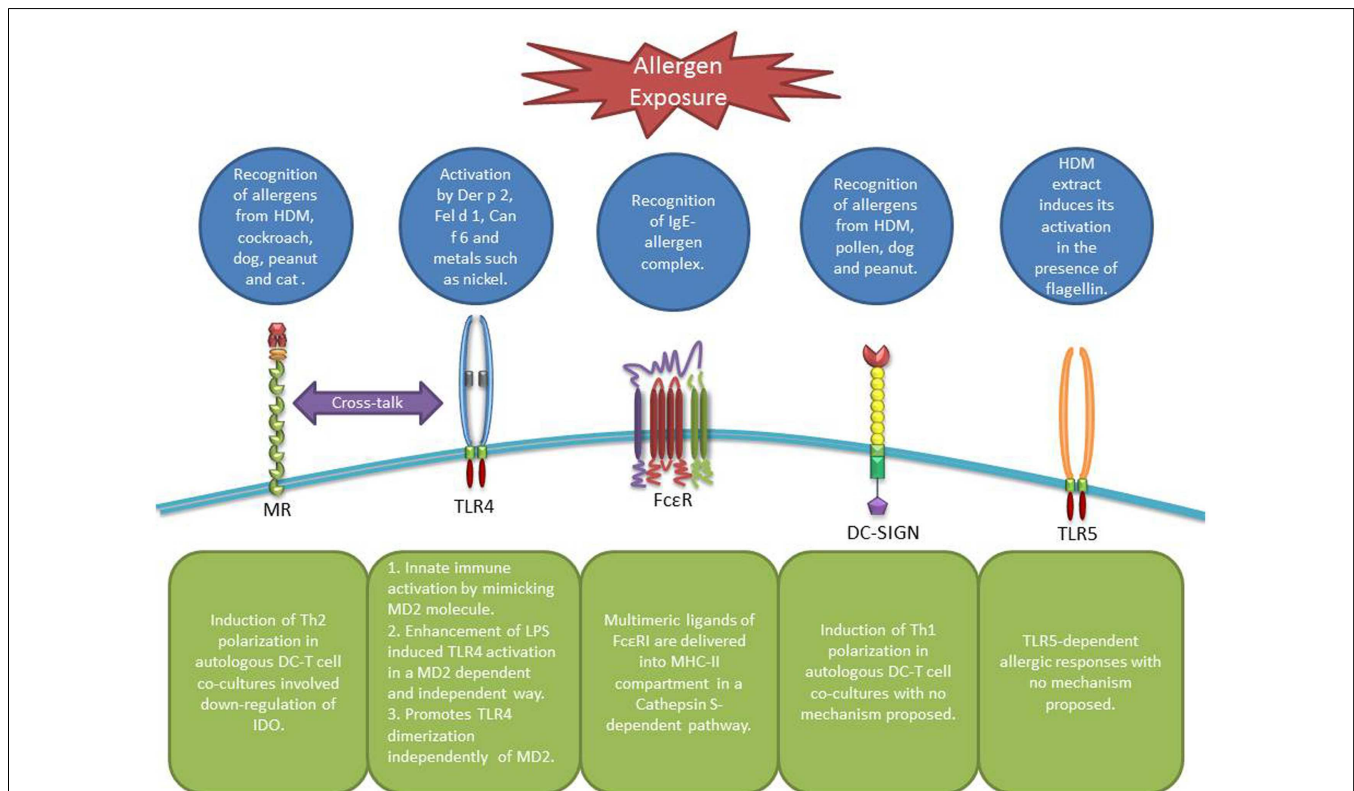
Allergen Exposure

Recognition of allergens from HDM, cockroach, dog, peanut and cat .

Activation by Der p 2, Fel d 1, Can f 6 and metals such as nickel.

Recognition of IgE-allergen complex.

Recognition of allergens from HDM, pollen, dog and peanut.

HDM extract induces its activation in the presence of flagellin.

Cross-talk

MR

TLR4

FcεR

DC-SIGN

TLR5

Induction of Th2 polarization in autologous DC-T cell co-cultures involved down-regulation of IDO.

1. Innate immune activation by mimicking MD2 molecule.
2. Enhancement of LPS induced TLR4 activation in a MD2 dependent and independent way.
3. Promotes TLR4 dimerization independently of MD2.

Multimeric ligands of FcεRI are delivered into MHC-II compartment in a Cathepsin S-dependent pathway.

Induction of Th1 polarization in autologous DC-T cell co-cultures with no mechanism proposed.

TLR5-dependent allergic responses with no mechanism proposed.